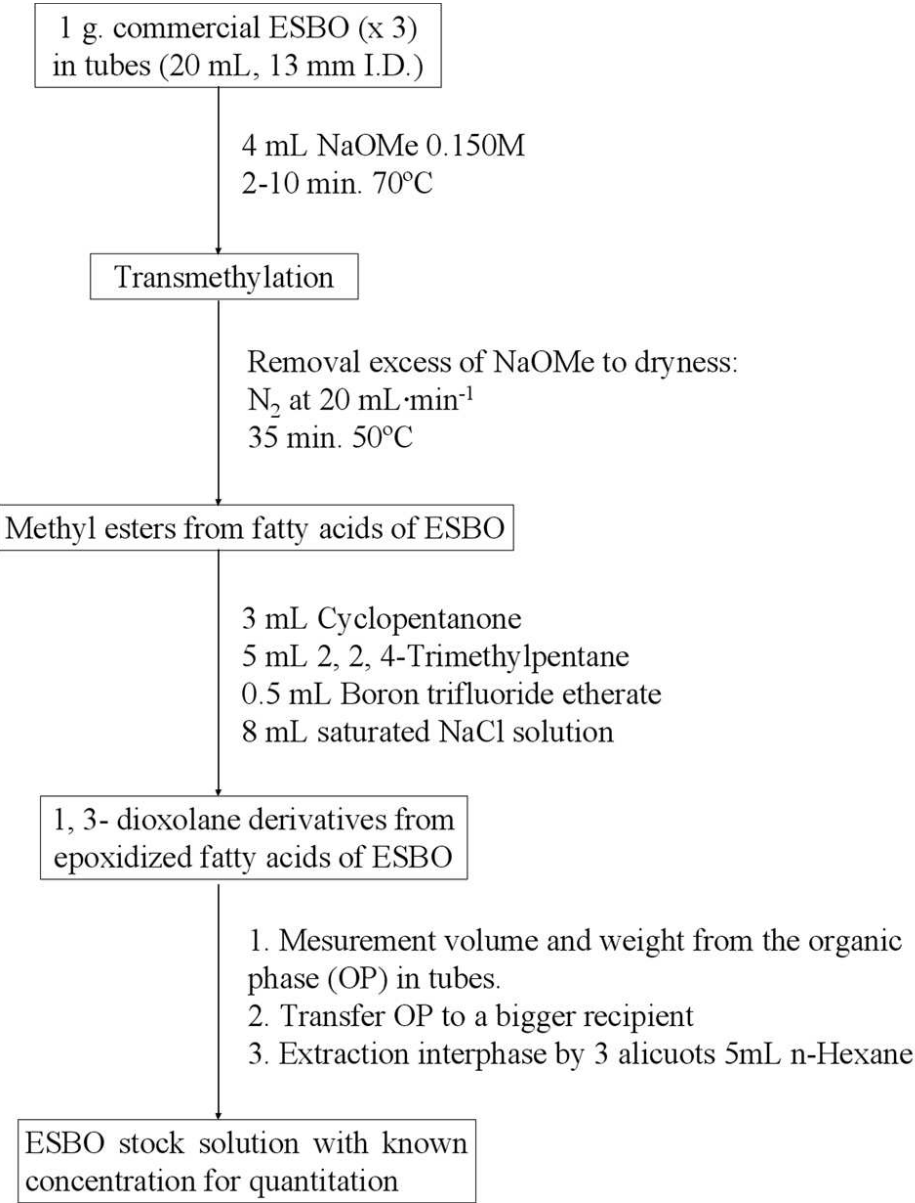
1 g. commercial ESBO (x 3) in tubes (20 mL, 13 mm I.D.)

4 mL NaOMe 0.150M
2-10 min. 70ºC

Transmethylation

Removal excess of NaOMe to dryness:
$N_2$ at 20 mL·min$^{-1}$
35 min. 50ºC

Methyl esters from fatty acids of ESBO

3 mL Cyclopentanone
5 mL 2, 2, 4-Trimethylpentane
0.5 mL Boron trifluoride etherate
8 mL saturated NaCl solution

1, 3- dioxolane derivatives from epoxidized fatty acids of ESBO

1. Mesurement volume and weight from the organic phase (OP) in tubes.
2. Transfer OP to a bigger recipient
3. Extraction interphase by 3 alicuots 5mL n-Hexane

ESBO stock solution with known concentration for quantitation